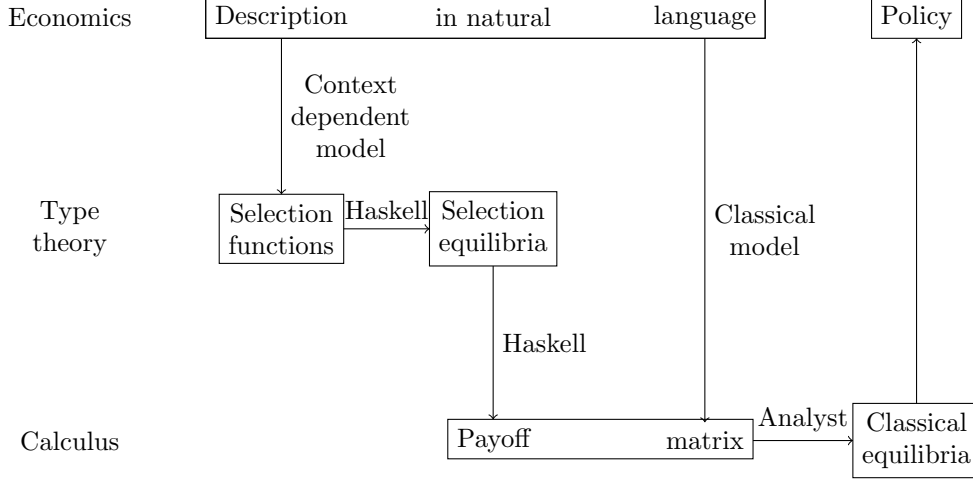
Economics

Description in natural language

Policy

Context dependent model

Type theory

Selection functions

Haskell

Selection equilibria

Classical model

Haskell

Calculus

Payoff matrix

Analyst

Classical equilibria